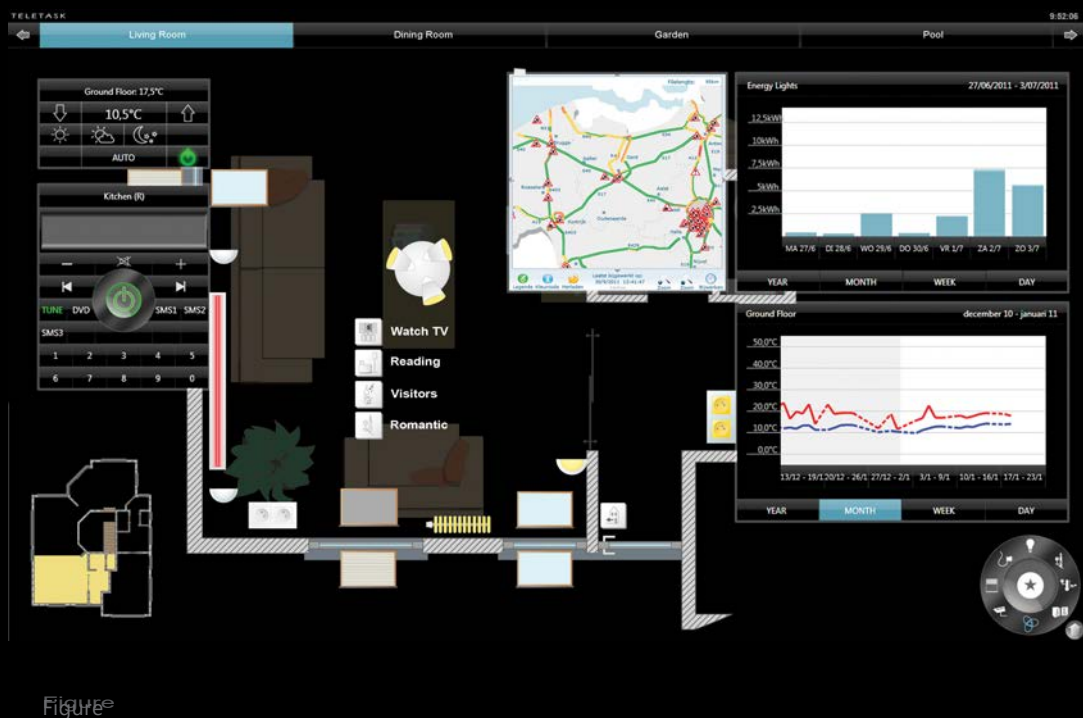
TELETASK

9:52:06

Living Room

Dining Room

Garden

Pool

Ground Floor: 17,5°C

10,5°C

AUTO

Kitchen (R)

TUNE DVD SMS1 SMS2

SMS3

1 2 3 4 5

6 7 8 9 0

Watch TV

Reading

Visitors

Romantic

Energy Lights

27/06/2011 - 3/07/2011

12,5kWh

10kWh

7,5kWh

5kWh

2,5kWh

MA 27/6 DI 28/6 WO 29/6 DO 30/6 VR 1/7 ZA 2/7 ZO 3/7

YEAR

MONTH

WEEK

DAY

Ground Floor

december 10 - januari 11

50,0°C

40,0°C

30,0°C

20,0°C

10,0°C

0,0°C

13/12 - 19/1 20/12 - 26/1 27/12 - 2/1 3/1 - 9/1 10/1 - 16/1 17/1 - 23/1

YEAR

MONTH

WEEK

DAY

Figure